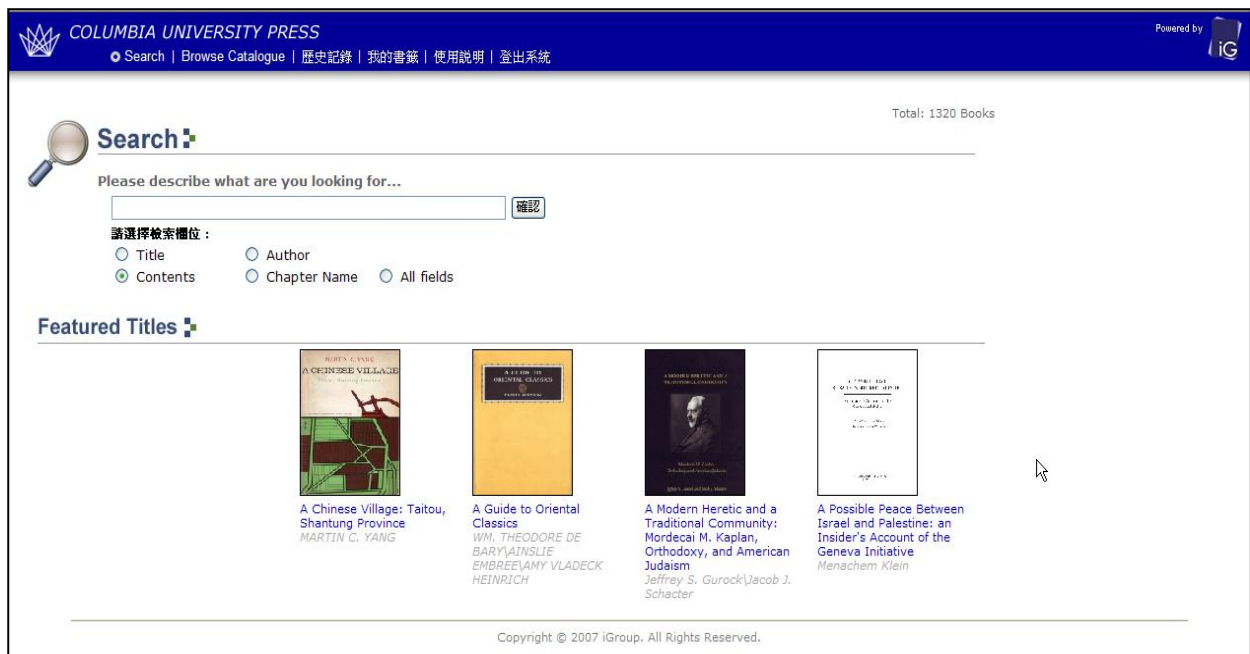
COLUMBIA UNIVERSITY PRESS

Search | Browse Catalogue | 歷史記錄 | 我的書籤 | 使用說明 | 登出系統

Powered by iG

Total: 1320 Books

Search

Please describe what are you looking for...

確認

請選擇檢索欄位：

Title
Author
Contents
Chapter Name
All fields

Featured Titles

MARTIN C. YANG
A CHINESE VILLAGE

A GUIDE TO ORIENTAL CLASSICS

A MODERN HERETIC AND A TRADITIONAL COMMUNITY

A Chinese Village: Taitou, Shantung Province
MARTIN C. YANG

A Guide to Oriental Classics
WM. THEODORE DE BARY\AINSLIE EMBREE\AMY VLADECK HEINRICH

A Modern Heretic and a Traditional Community: Mordecai M. Kaplan, Orthodoxy, and American Judaism
Jeffrey S. Gurock\Jacob J. Schacter

A Possible Peace Between Israel and Palestine: an Insider's Account of the Geneva Initiative
Menachem Klein

Copyright © 2007 iGroup. All Rights Reserved.